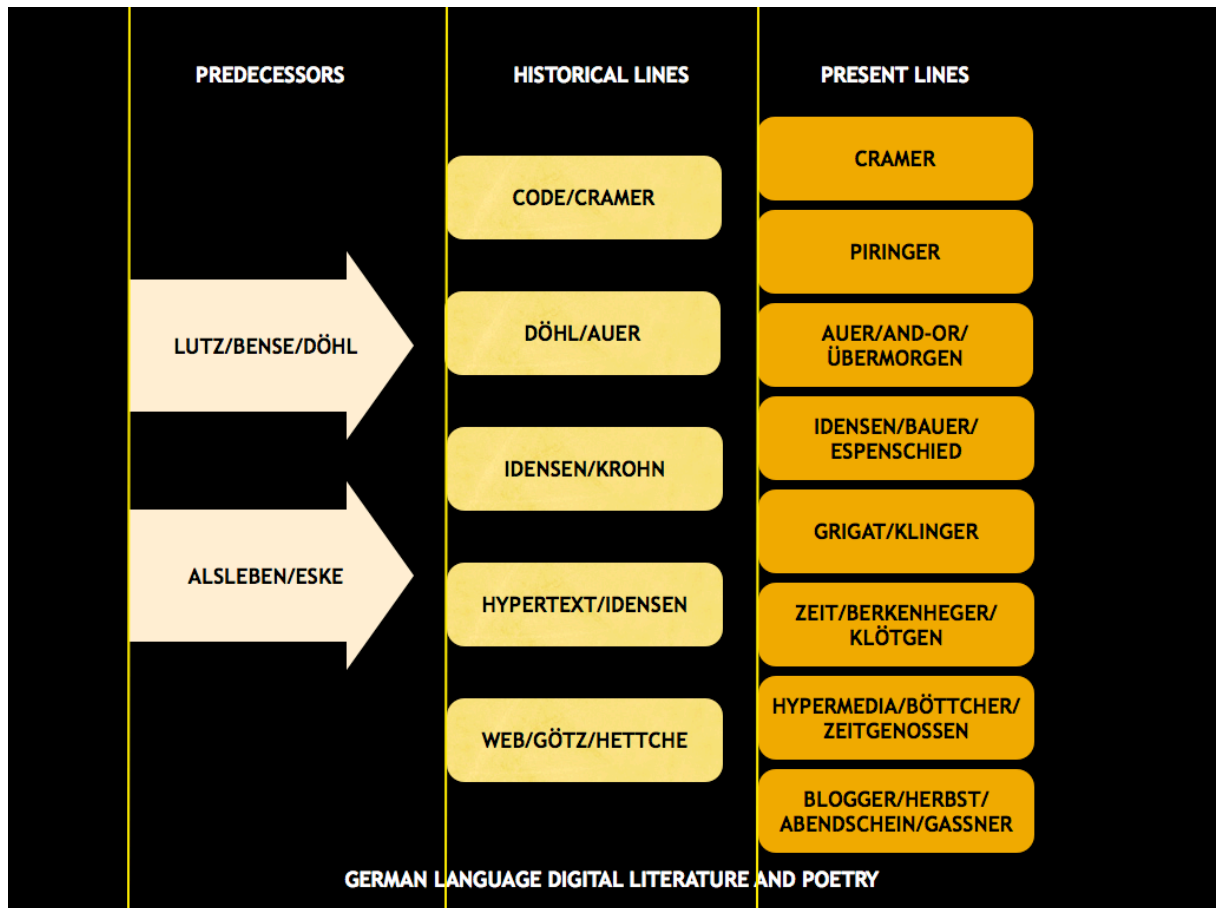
PREDECESSORS

HISTORICAL LINES

PRESENT LINES

CRAMER

CODE/CRAMER

PIRINGER

LUTZ/BENSE/DÖHL

DÖHL/AUER

AUER/AND-OR/ ÜBERMORGEN

IDENSEN/BAUER/ ESPENSCHIED

IDENSEN/KROHN

GRIGAT/KLINGER

ALSLEBEN/ESKE

HYPERTEXT/IDENSEN

ZEIT/BERKENHEGER/ KLÖTGEN

HYPERMEDIA/BÖTTCHER/ ZEITGENOSSEN

WEB/GÖTZ/HETTCHE

BLOGGER/HERBST/ ABENDSCHEIN/GASSNER

GERMAN LANGUAGE DIGITAL LITERATURE AND POETRY